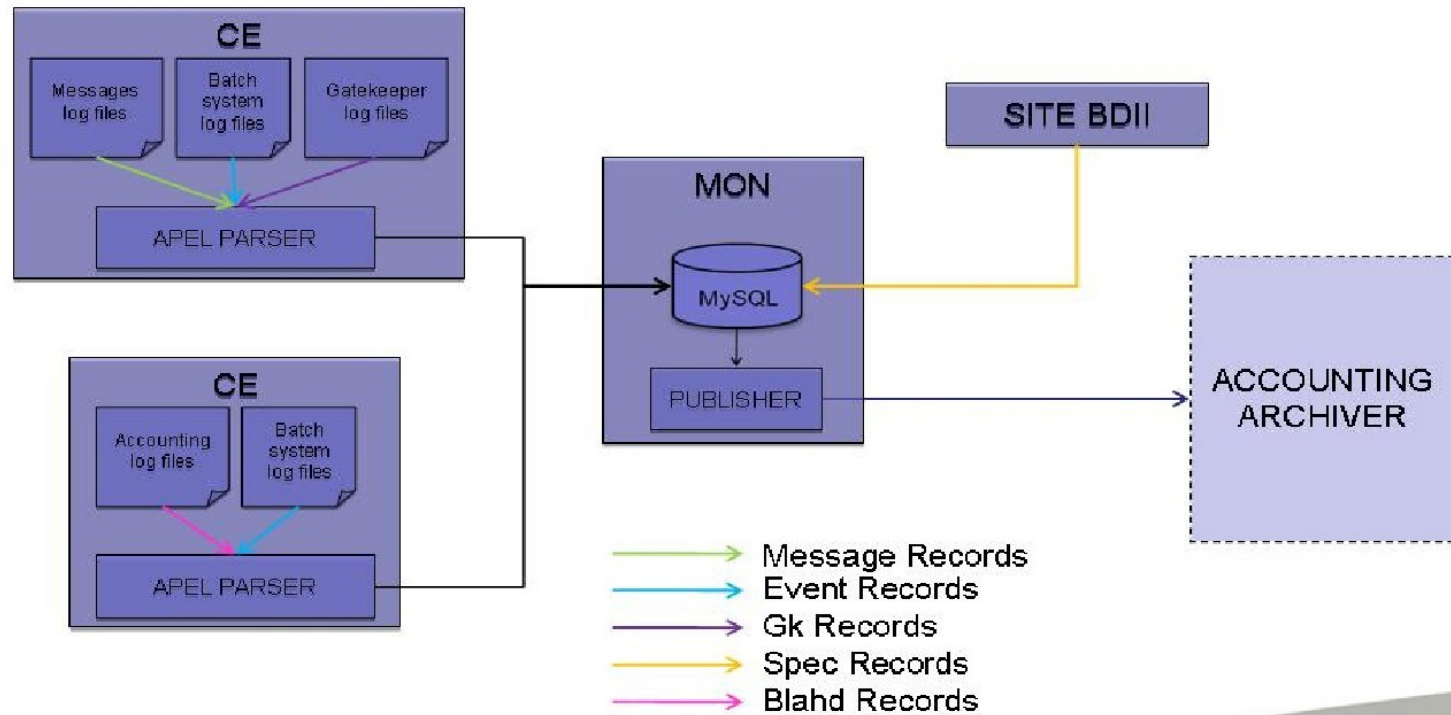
CE

Messages log files

Batch system log files

Gatekeeper log files

APEL PARSER

SITE BDII

MON

MySQL

PUBLISHER

ACCOUNTING ARCHIVER

CE

Accounting log files

Batch system log files

APEL PARSER

Message Records
Event Records
Gk Records
Spec Records
Blahd Records